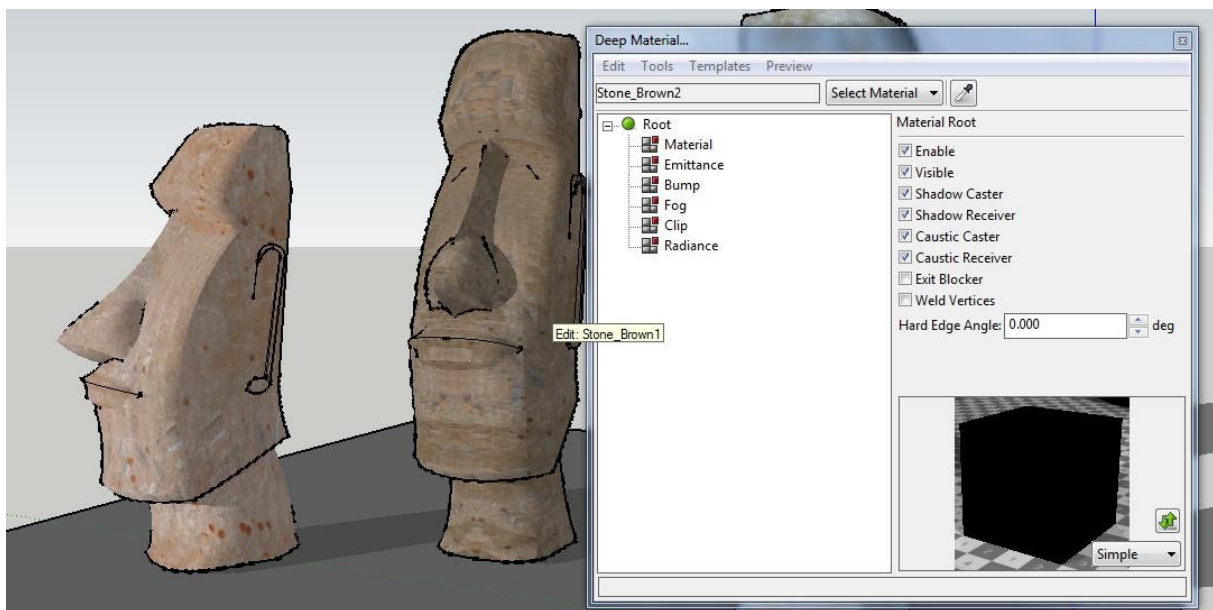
Deep Material...

Edit Tools Templates Preview

Stone_Brown2

Select Material

Root
Material
Emittance
Bump
Fog
Clip
Radiance

Edit: Stone_Brown1

Material Root

Enable
Visible
Shadow Caster
Shadow Receiver
Caustic Caster
Caustic Receiver
Exit Blocker
Weld Vertices

Hard Edge Angle: 0.000 deg

Simple